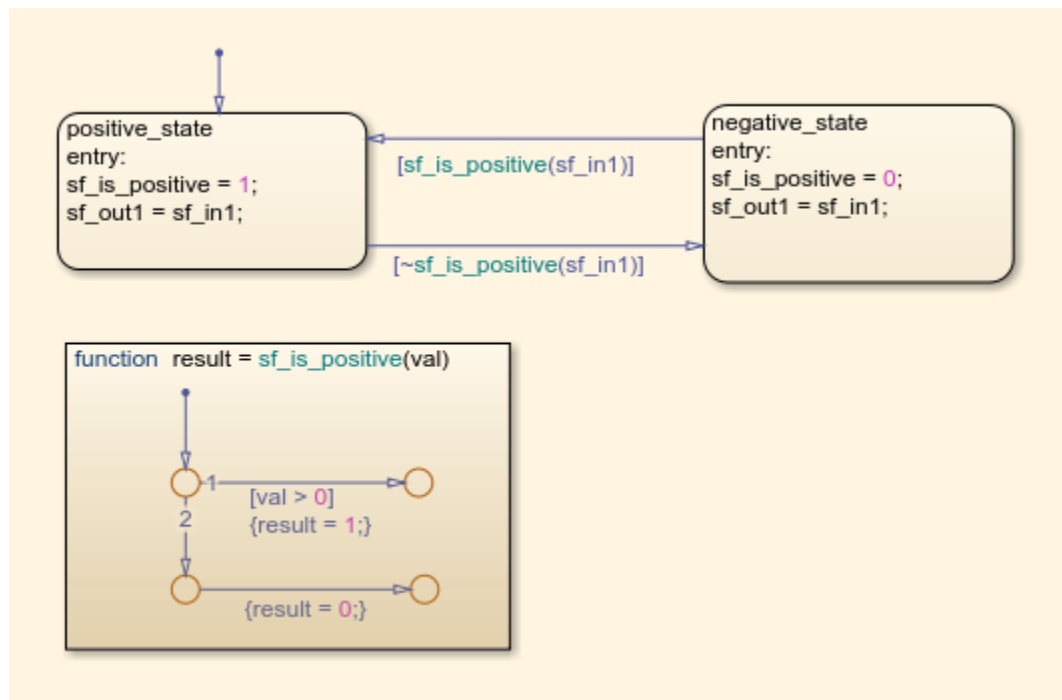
positive_state
entry:
sf_is_positive = 1;
sf_out1 = sf_in1;

[sf_is_positive(sf_in1)]

negative_state
entry:
sf_is_positive = 0;
sf_out1 = sf_in1;

[~sf_is_positive(sf_in1)]

function result = sf_is_positive(val)

1
[val > 0]
{result = 1;}
2
{result = 0;}